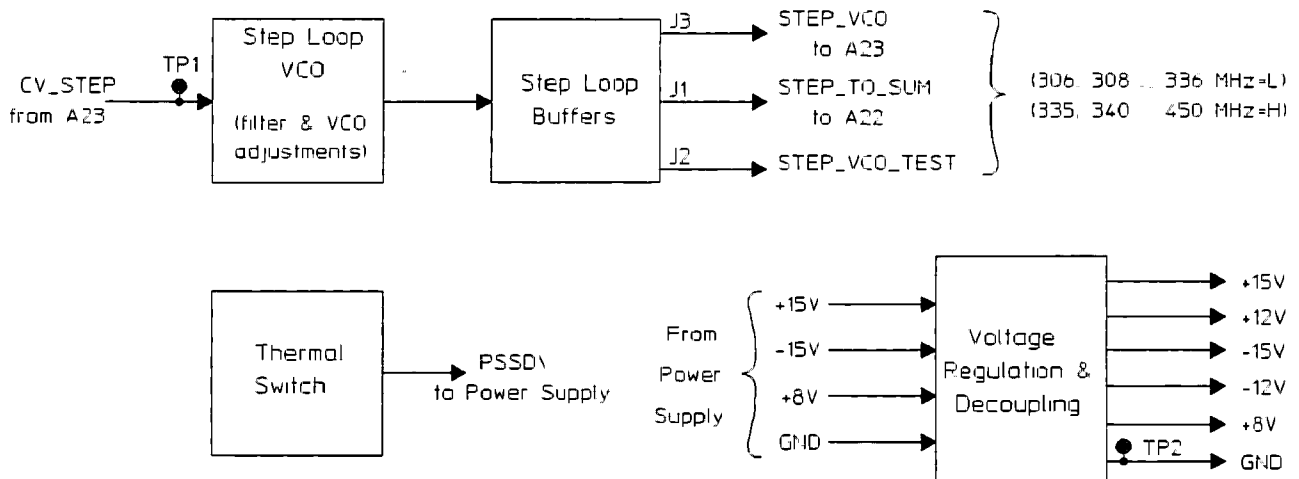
CV_STEP
from A23

TP1

Step Loop
VCO
(filter & VCO
adjustments)

Step Loop
Buffers

J3
J1
J2

STEP_VCO
to A23
STEP_TO_SUM
to A22
STEP_VCO_TEST

(306, 308 ... 336 MHz=L)
(335, 340 ... 450 MHz=H)

Thermal
Switch

PSSD\
to Power Supply

From
Power
Supply

+15V
-15V
+8V
GND

Voltage
Regulation &
Decoupling

+15V
+12V
-15V
-12V
+8V
TP2
GND